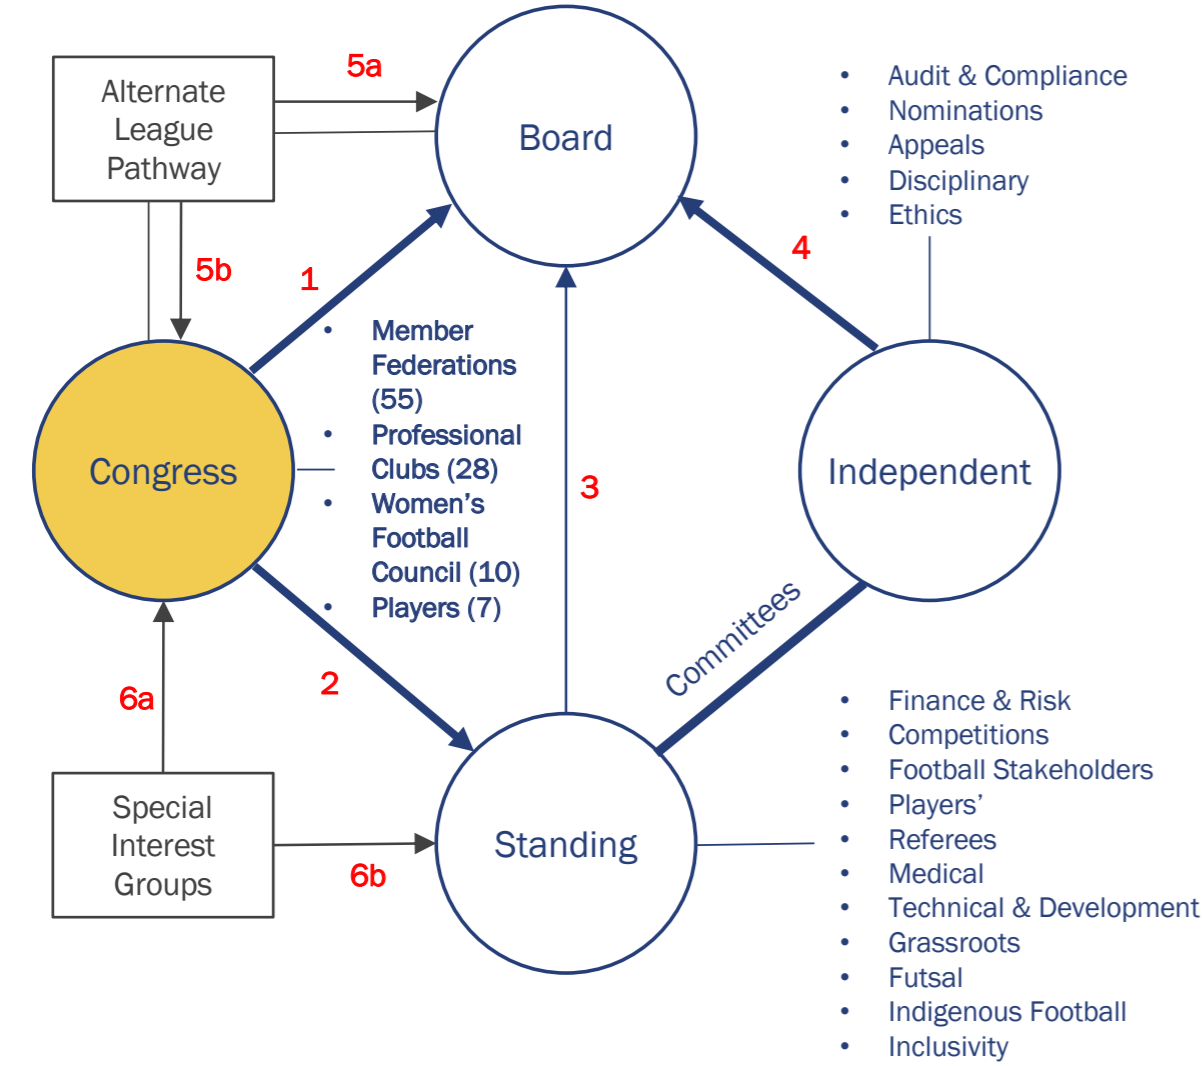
Alternate League Pathway

5a

Board

- Audit & Compliance
- Nominations
- Appeals
- Disciplinary
- Ethics

5b

1

4

- Member Federations (55)
- Professional Clubs (28)
- Women's Football Council (10)
- Players (7)

Congress

3

Independent

Committees

6a

2

- Finance & Risk
- Competitions
- Football Stakeholders
- Players'
- Referees
- Medical
- Technical & Development
- Grassroots
- Futsal
- Indigenous Football
- Inclusivity

Special Interest Groups

6b

Standing